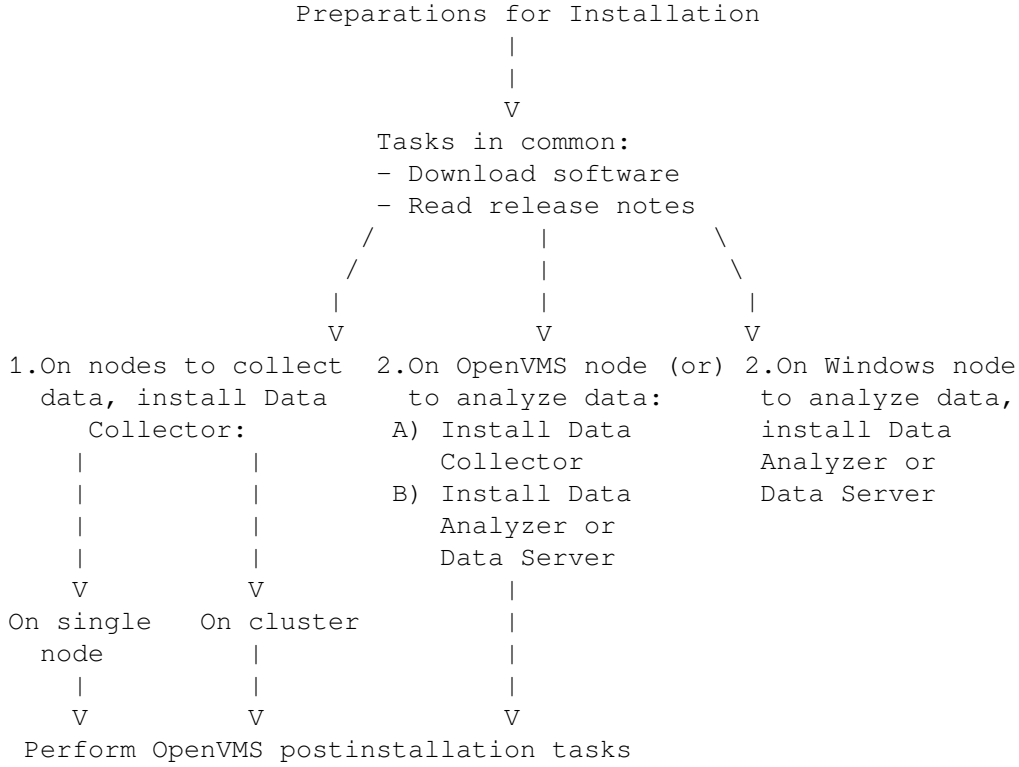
Preparations for Installation

Tasks in common:
- Download software
- Read release notes

1.On nodes to collect data, install Data Collector:

On single node

On cluster

2.On OpenVMS node (or) to analyze data:
A) Install Data Collector
B) Install Data Analyzer or Data Server

2.On Windows node to analyze data, install Data Analyzer or Data Server

Perform OpenVMS postinstallation tasks